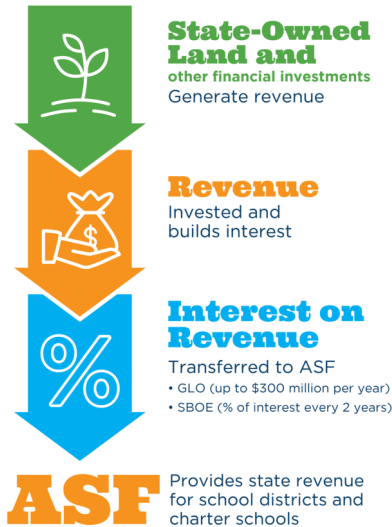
State-Owned Land and
other financial investments
Generate revenue

Revenue
Invested and builds interest

Interest on Revenue
Transferred to ASF
• GLO (up to \$300 million per year)
• SBOE (% of interest every 2 years)

ASF
Provides state revenue for school districts and charter schools